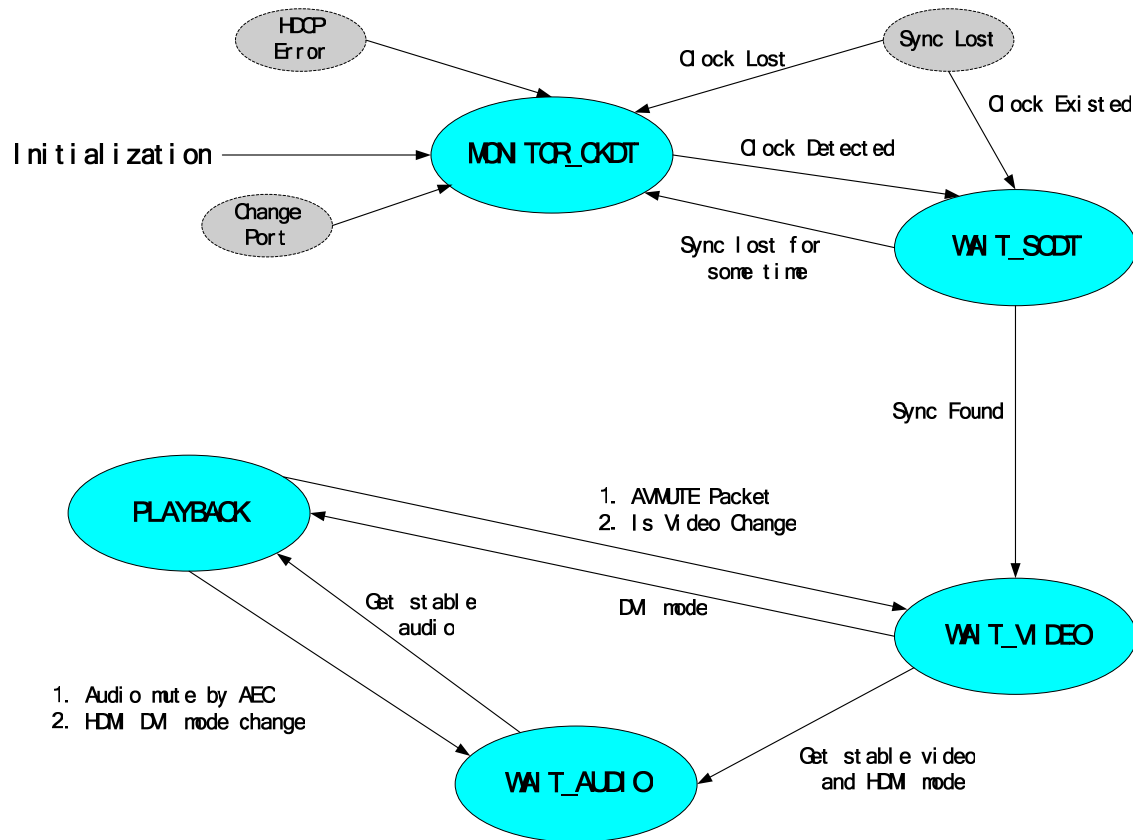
HDCP Error

Clock Lost

Sync Lost

Clock Existed

Initialization

MONITOR_CKDT

Clock Detected

Change Port

WAIT_SCDT

Sync lost for some time

Sync Found

PLAYBACK

1. AVMUTE Packet
2. Is Video Change

DVI mode

Get stable audio

WAIT_VIDEO

1. Audio mute by AEC
2. HDMI DVI mode change

Get stable video and HDMI mode

WAIT_AUDIO